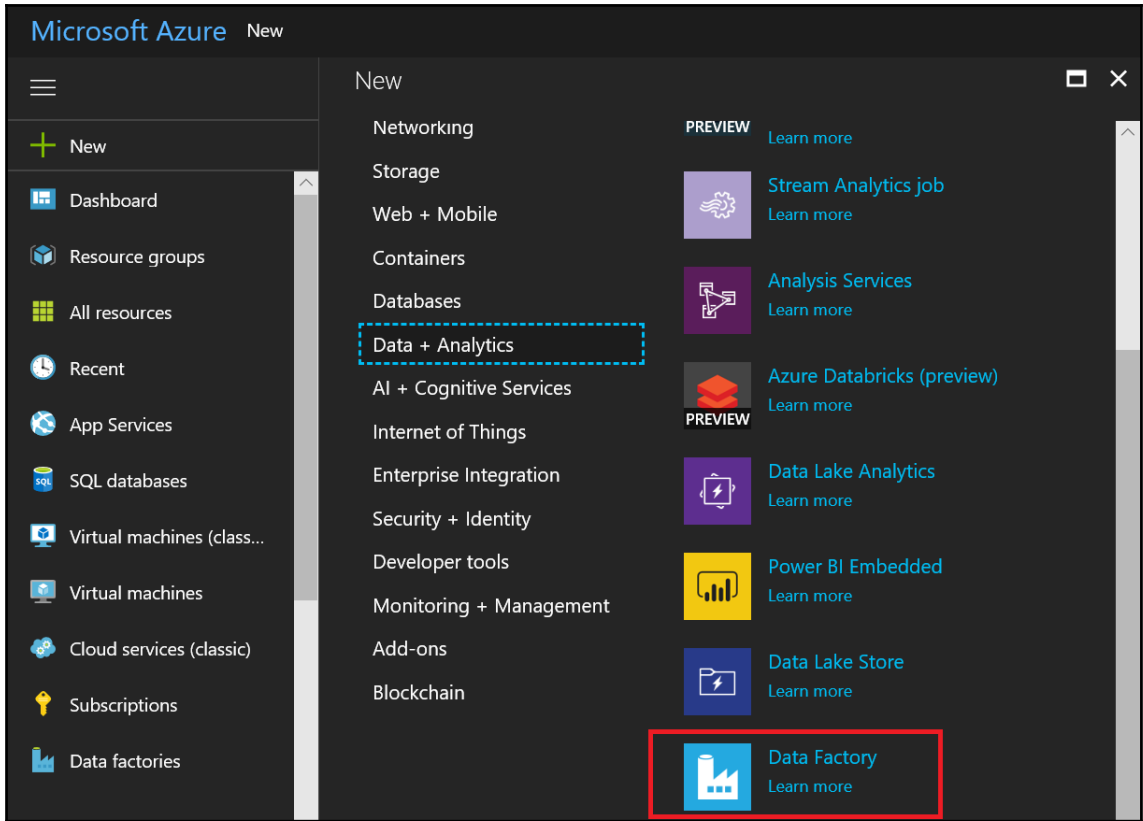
Microsoft Azure New

New

New

Dashboard

Resource groups

All resources

Recent

App Services

SQL databases

Virtual machines (class...

Virtual machines

Cloud services (classic)

Subscriptions

Data factories

Networking

Storage

Web + Mobile

Containers

Databases

Data + Analytics

AI + Cognitive Services

Internet of Things

Enterprise Integration

Security + Identity

Developer tools

Monitoring + Management

Add-ons

Blockchain

PREVIEW
Learn more

Stream Analytics job
Learn more

Analysis Services
Learn more

PREVIEW
Azure Databricks (preview)
Learn more

Data Lake Analytics
Learn more

Power BI Embedded
Learn more

Data Lake Store
Learn more

Data Factory
Learn more